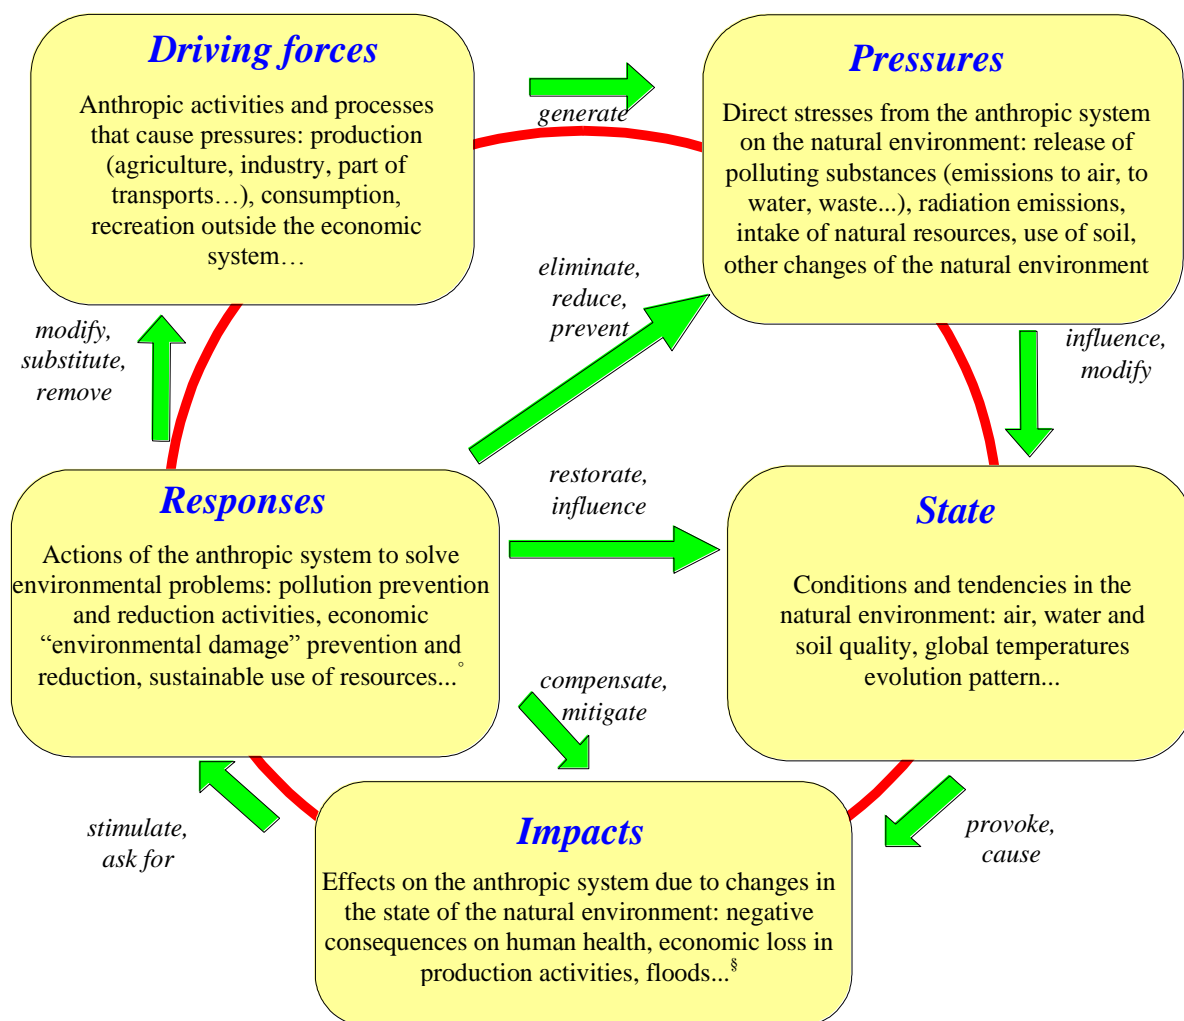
Driving forces

Anthropic activities and processes that cause pressures: production (agriculture, industry, part of transports…), consumption, recreation outside the economic system…

generate

Pressures

Direct stresses from the anthropic system on the natural environment: release of polluting substances (emissions to air, to water, waste...), radiation emissions, intake of natural resources, use of soil, other changes of the natural environment

eliminate, reduce, prevent

modify, substitute, remove

influence, modify

Responses

Actions of the anthropic system to solve environmental problems: pollution prevention and reduction activities, economic “environmental damage” prevention and reduction, sustainable use of resources...°

restorate, influence

State

Conditions and tendencies in the natural environment: air, water and soil quality, global temperatures evolution pattern...

compensate, mitigate

stimulate, ask for

Impacts

Effects on the anthropic system due to changes in the state of the natural environment: negative consequences on human health, economic loss in production activities, floods...§

provoke, cause